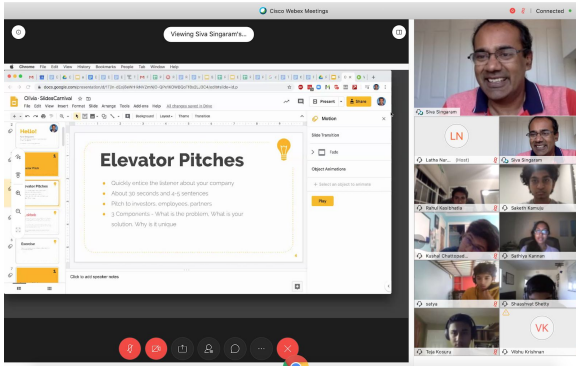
Cisco Webex Meetings

Connected

Viewing Siva Singaram's...

Chrome File Edit View History Bookmarks People Tab Window Help

docs.google.com/presentation/d/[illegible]

Olivia SlidesCarnival

File Edit View Insert Format Slide Arrange Tools Add-ons Help All changes saved in Drive

Present Share

Background Layout Theme Transition

Motion

Slide Transition

Fade

Object Animations

Select an object to animate

Play

Hello!

Elevator Pitches

Quickly entice the listener about your company

About 30 seconds and 4-5 sentences

Pitch to investors, employees, partners.

3 Components - What is the problem. What is your solution. Why is it unique.

Click to add speaker notes

Siva Singaram

LN

Latha Nar... (Host)

Siva Singaram

Rahul Kasthala

Saketh Kamoju

Kushal Chattopad...

Sathiya Kannan

satya

Shaunnak Shetty

VK

Teja Kosaru

Vishu Krishnan